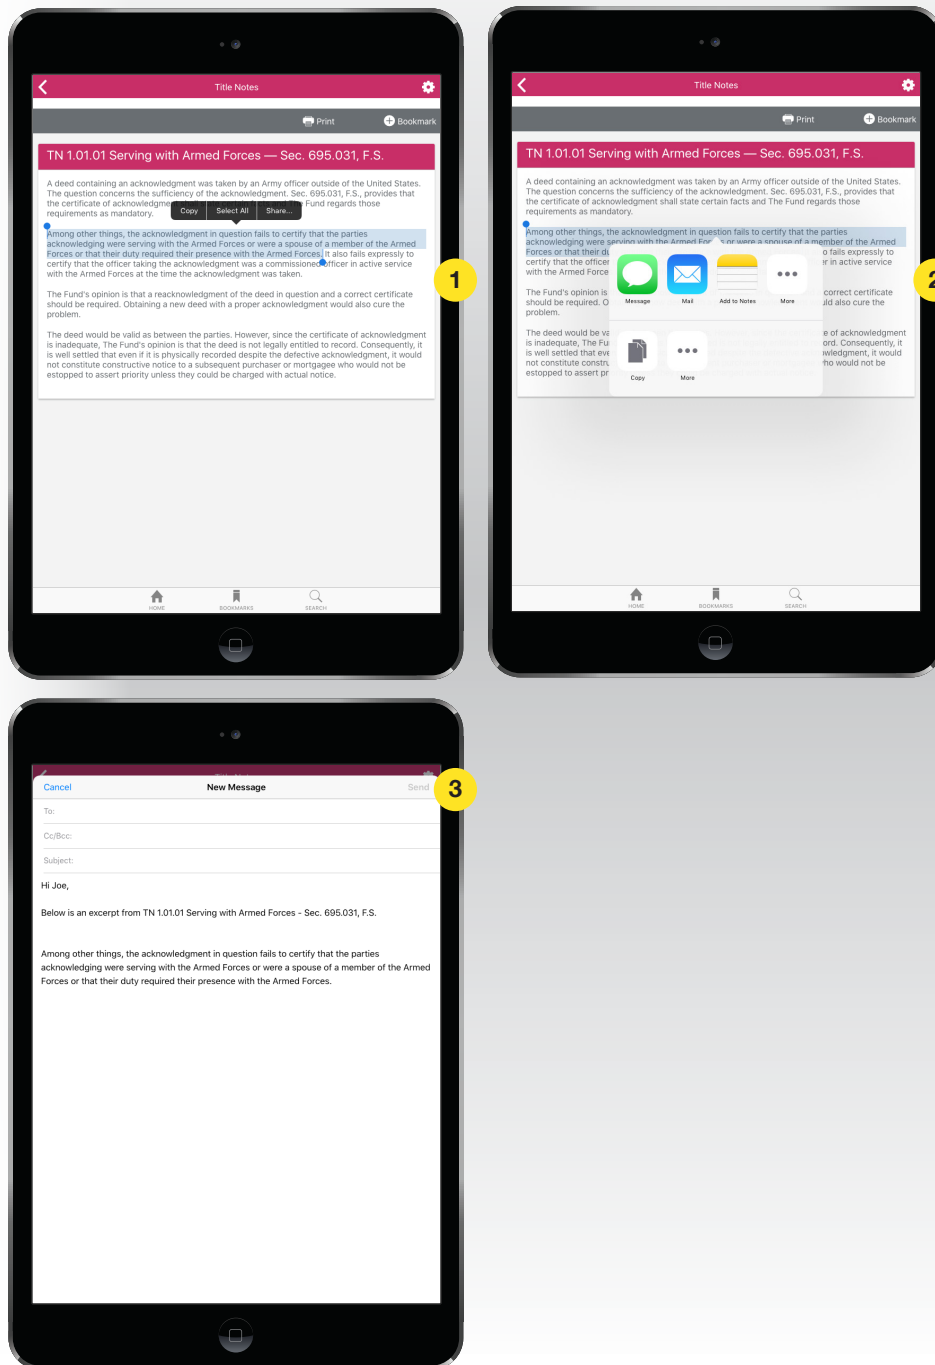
Title Notes

Print Bookmark

TN 1.01.01 Serving with Armed Forces — Sec. 695.031, F.S.

A deed containing an acknowledgment was taken by an Army officer outside of the United States. The question concerns the sufficiency of the acknowledgment. Sec. 695.031, F.S., provides that the certificate of acknowledgme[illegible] Fund regards those requirements as mandatory.

Copy Select All Share...

Among other things, the acknowledgment in question fails to certify that the parties acknowledging were serving with the Armed Forces or were a spouse of a member of the Armed Forces or that their duty required their presence with the Armed Forces. It also fails expressly to certify that the officer taking the acknowledgment was a commissioned officer in active service with the Armed Forces at the time the acknowledgment was taken.

The Fund's opinion is that a reacknowledgment of the deed in question and a correct certificate should be required. Obtaining a new deed with a proper acknowledgment would also cure the problem.

The deed would be valid as between the parties. However, since the certificate of acknowledgment is inadequate, The Fund's opinion is that the deed is not legally entitled to record. Consequently, it is well settled that even if it is physically recorded despite the defective acknowledgment, it would not constitute constructive notice to a subsequent purchaser or mortgagee who would not be estopped to assert priority unless they could be charged with actual notice.

HOME BOOKMARKS SEARCH

1

Title Notes

Print Bookmark

TN 1.01.01 Serving with Armed Forces — Sec. 695.031, F.S.

A deed containing an acknowledgment was taken by an Army officer outside of the United States. The question concerns the sufficiency of the acknowledgment. Sec. 695.031, F.S., provides that the certificate of acknowledgment shall state certain facts and The Fund regards those requirements as mandatory.

Among other things, the acknowledgment in question fails to certify that the parties acknowledging were serving with the Armed For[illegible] or were a spouse of a member of the Armed Forces or that their du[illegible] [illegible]o fails expressly to certify that the officer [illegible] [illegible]er in active service with the Armed Force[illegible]

Message Mail Add to Notes More

Copy More

The Fund's opinion is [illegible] correct certificate should be required. O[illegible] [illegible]ld also cure the problem.

The deed would be va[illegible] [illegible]e of acknowledgment is inadequate, The Fu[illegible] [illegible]ord. Consequently, it is well settled that eve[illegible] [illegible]wledgment, it would not constitute constru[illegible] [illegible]ho would not be estopped to assert pr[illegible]

HOME BOOKMARKS SEARCH

2

Cancel New Message Send

3

To:

Cc/Bcc:

Subject:

Hi Joe,

Below is an excerpt from TN 1.01.01 Serving with Armed Forces - Sec. 695.031, F.S.

Among other things, the acknowledgment in question fails to certify that the parties acknowledging were serving with the Armed Forces or were a spouse of a member of the Armed Forces or that their duty required their presence with the Armed Forces.